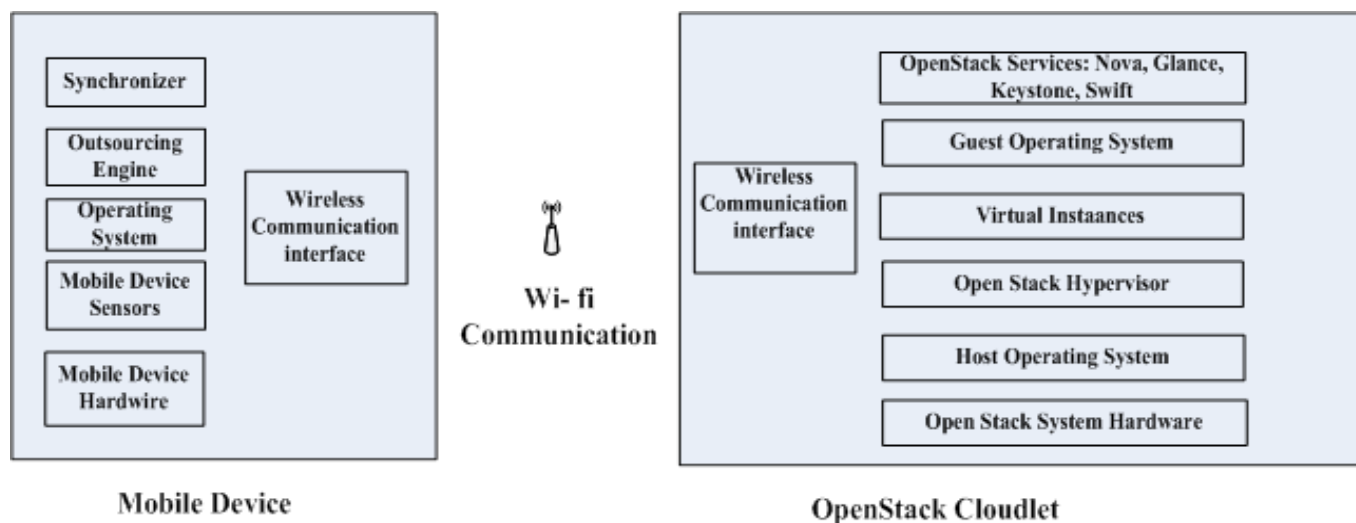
Synchronizer

Outsourcing Engine

Operating System

Mobile Device Sensors

Mobile Device Hardwire

Wireless Communication interface

Mobile Device

Wi- fi Communication

OpenStack Services: Nova, Glance, Keystone, Swift

Guest Operating System

Wireless Communication interface

Virtual Instaances

Open Stack Hypervisor

Host Operating System

Open Stack System Hardware

OpenStack Cloudlet